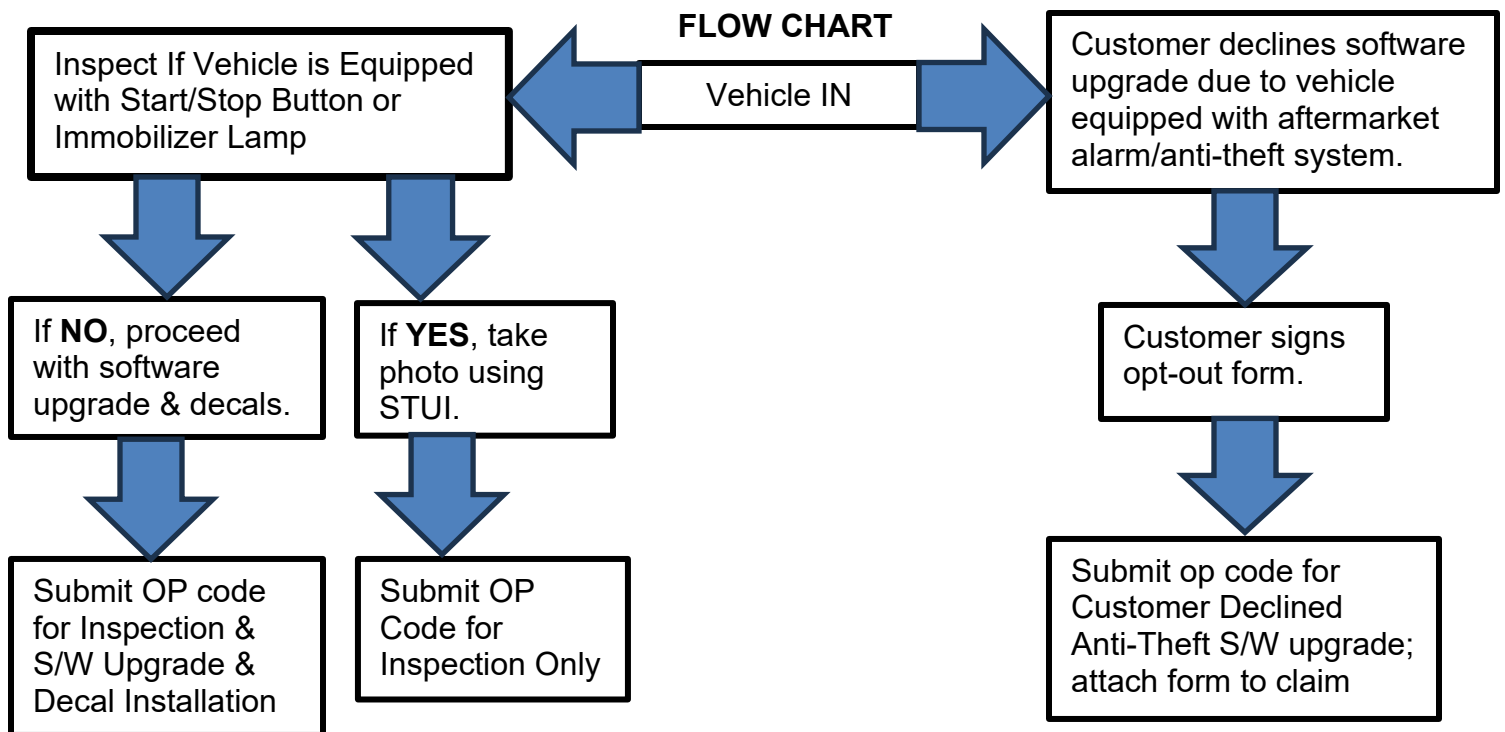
FLOW CHART

Vehicle IN

Inspect If Vehicle is Equipped with Start/Stop Button or Immobilizer Lamp

If **NO**, proceed with software upgrade & decals.

Submit OP code for Inspection & S/W Upgrade & Decal Installation

If **YES**, take photo using STUI.

Submit OP Code for Inspection Only

Customer declines software upgrade due to vehicle equipped with aftermarket alarm/anti-theft system.

Customer signs opt-out form.

Submit op code for Customer Declined Anti-Theft S/W upgrade; attach form to claim